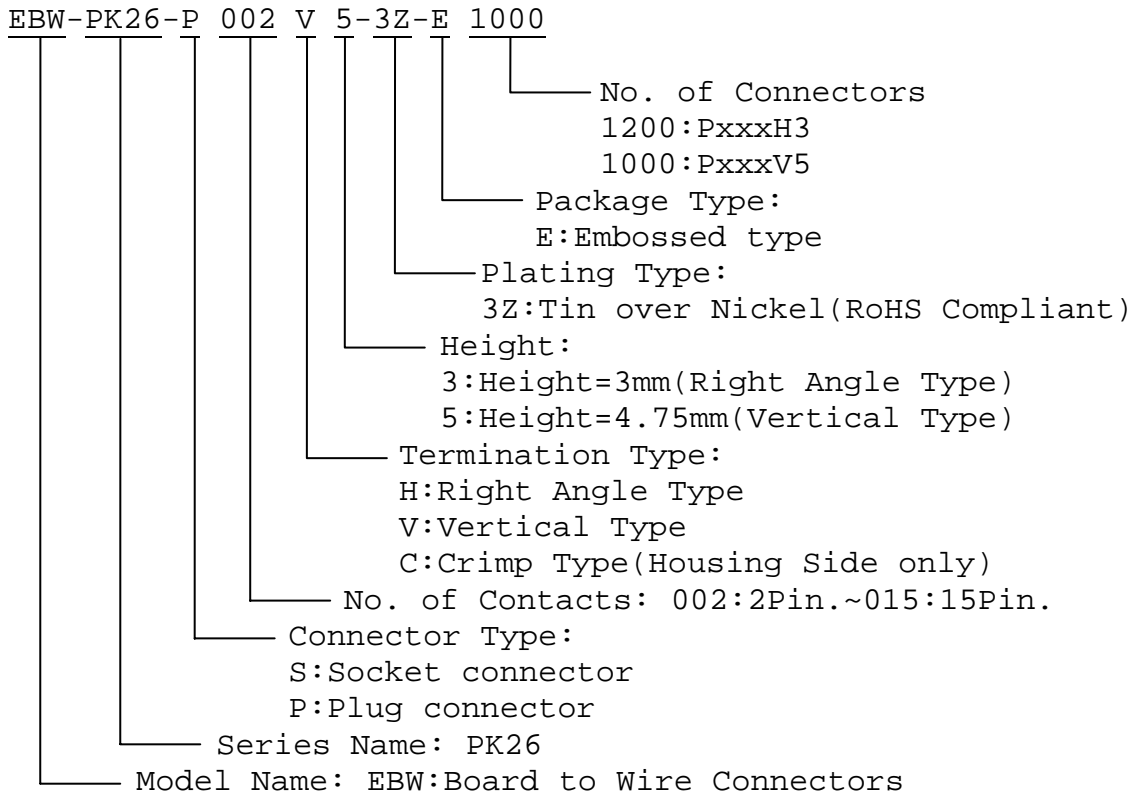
EBW-PK26-P 002 V 5-3Z-E 1000

No. of Connectors
1200:PxxxH3
1000:PxxxV5

Package Type:
E:Embossed type

Plating Type:
3Z:Tin over Nickel(RoHS Compliant)

Height:
3:Height=3mm(Right Angle Type)
5:Height=4.75mm(Vertical Type)

Termination Type:
H:Right Angle Type
V:Vertical Type
C:Crimp Type(Housing Side only)

No. of Contacts: 002:2Pin.~015:15Pin.

Connector Type:
S:Socket connector
P:Plug connector

Series Name: PK26

Model Name: EBW:Board to Wire Connectors